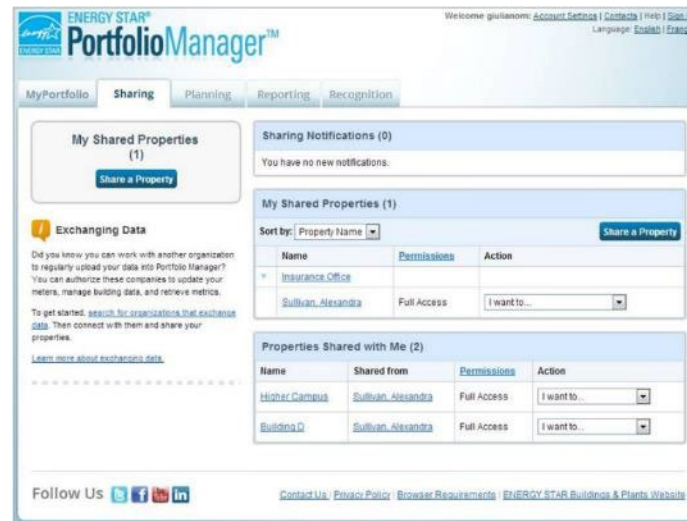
ENERGY STAR®
PortfolioManager™

Welcome giulianom: Account Settings | Contacts | Help | Sign
Language: English | Franç

MyPortfolio | Sharing | Planning | Reporting | Recognition

My Shared Properties
(1)
Share a Property

Exchanging Data

Did you know you can work with another organization to regularly upload your data into Portfolio Manager? You can authorize these companies to update your meters, manage building data, and retrieve metrics.

To get started, search for organizations that exchange data. Then connect with them and share your properties.

Learn more about exchanging data.

Sharing Notifications (0)

You have no new notifications.

My Shared Properties (1)

Sort by: Property Name

Share a Property

| Name | Permissions | Action |
|---|---|---|
| Insurance Office | | |
| Sullivan, Alexandra | Full Access | I want to... |

Properties Shared with Me (2)

| Name | Shared from | Permissions | Action |
|---|---|---|---|
| Higher Campus | Sullivan, Alexandra | Full Access | I want to... |
| Building D | Sullivan, Alexandra | Full Access | I want to... |

Follow Us

Contact Us | Privacy Policy | Browser Requirements | ENERGY STAR Buildings & Plants Website